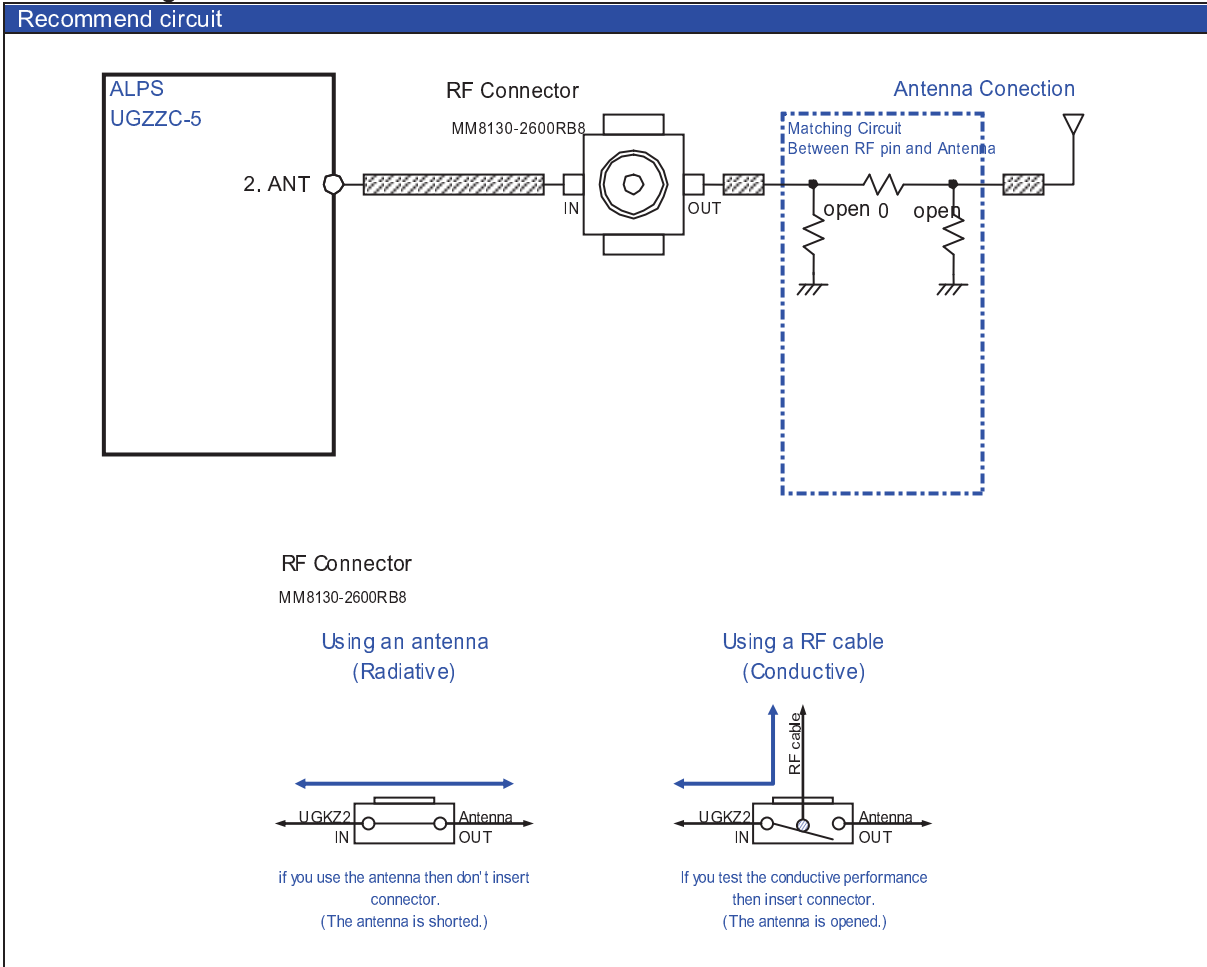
Recommend circuit

ALPS
UGZZC-5

2. ANT

RF Connector
MM8130-2600RB8

IN

OUT

Antenna Conection

Matching Circuit
Between RF pin and Antenna

open 0 open

RF Connector
MM8130-2600RB8

Using an antenna
(Radiative)

UGKZ2
IN

Antenna
OUT

if you use the antenna then don't insert connector.
(The antenna is shorted.)

Using a RF cable
(Conductive)

RF cable

UGKZ2
IN

Antenna
OUT

If you test the conductive performance then insert connector.
(The antenna is opened.)